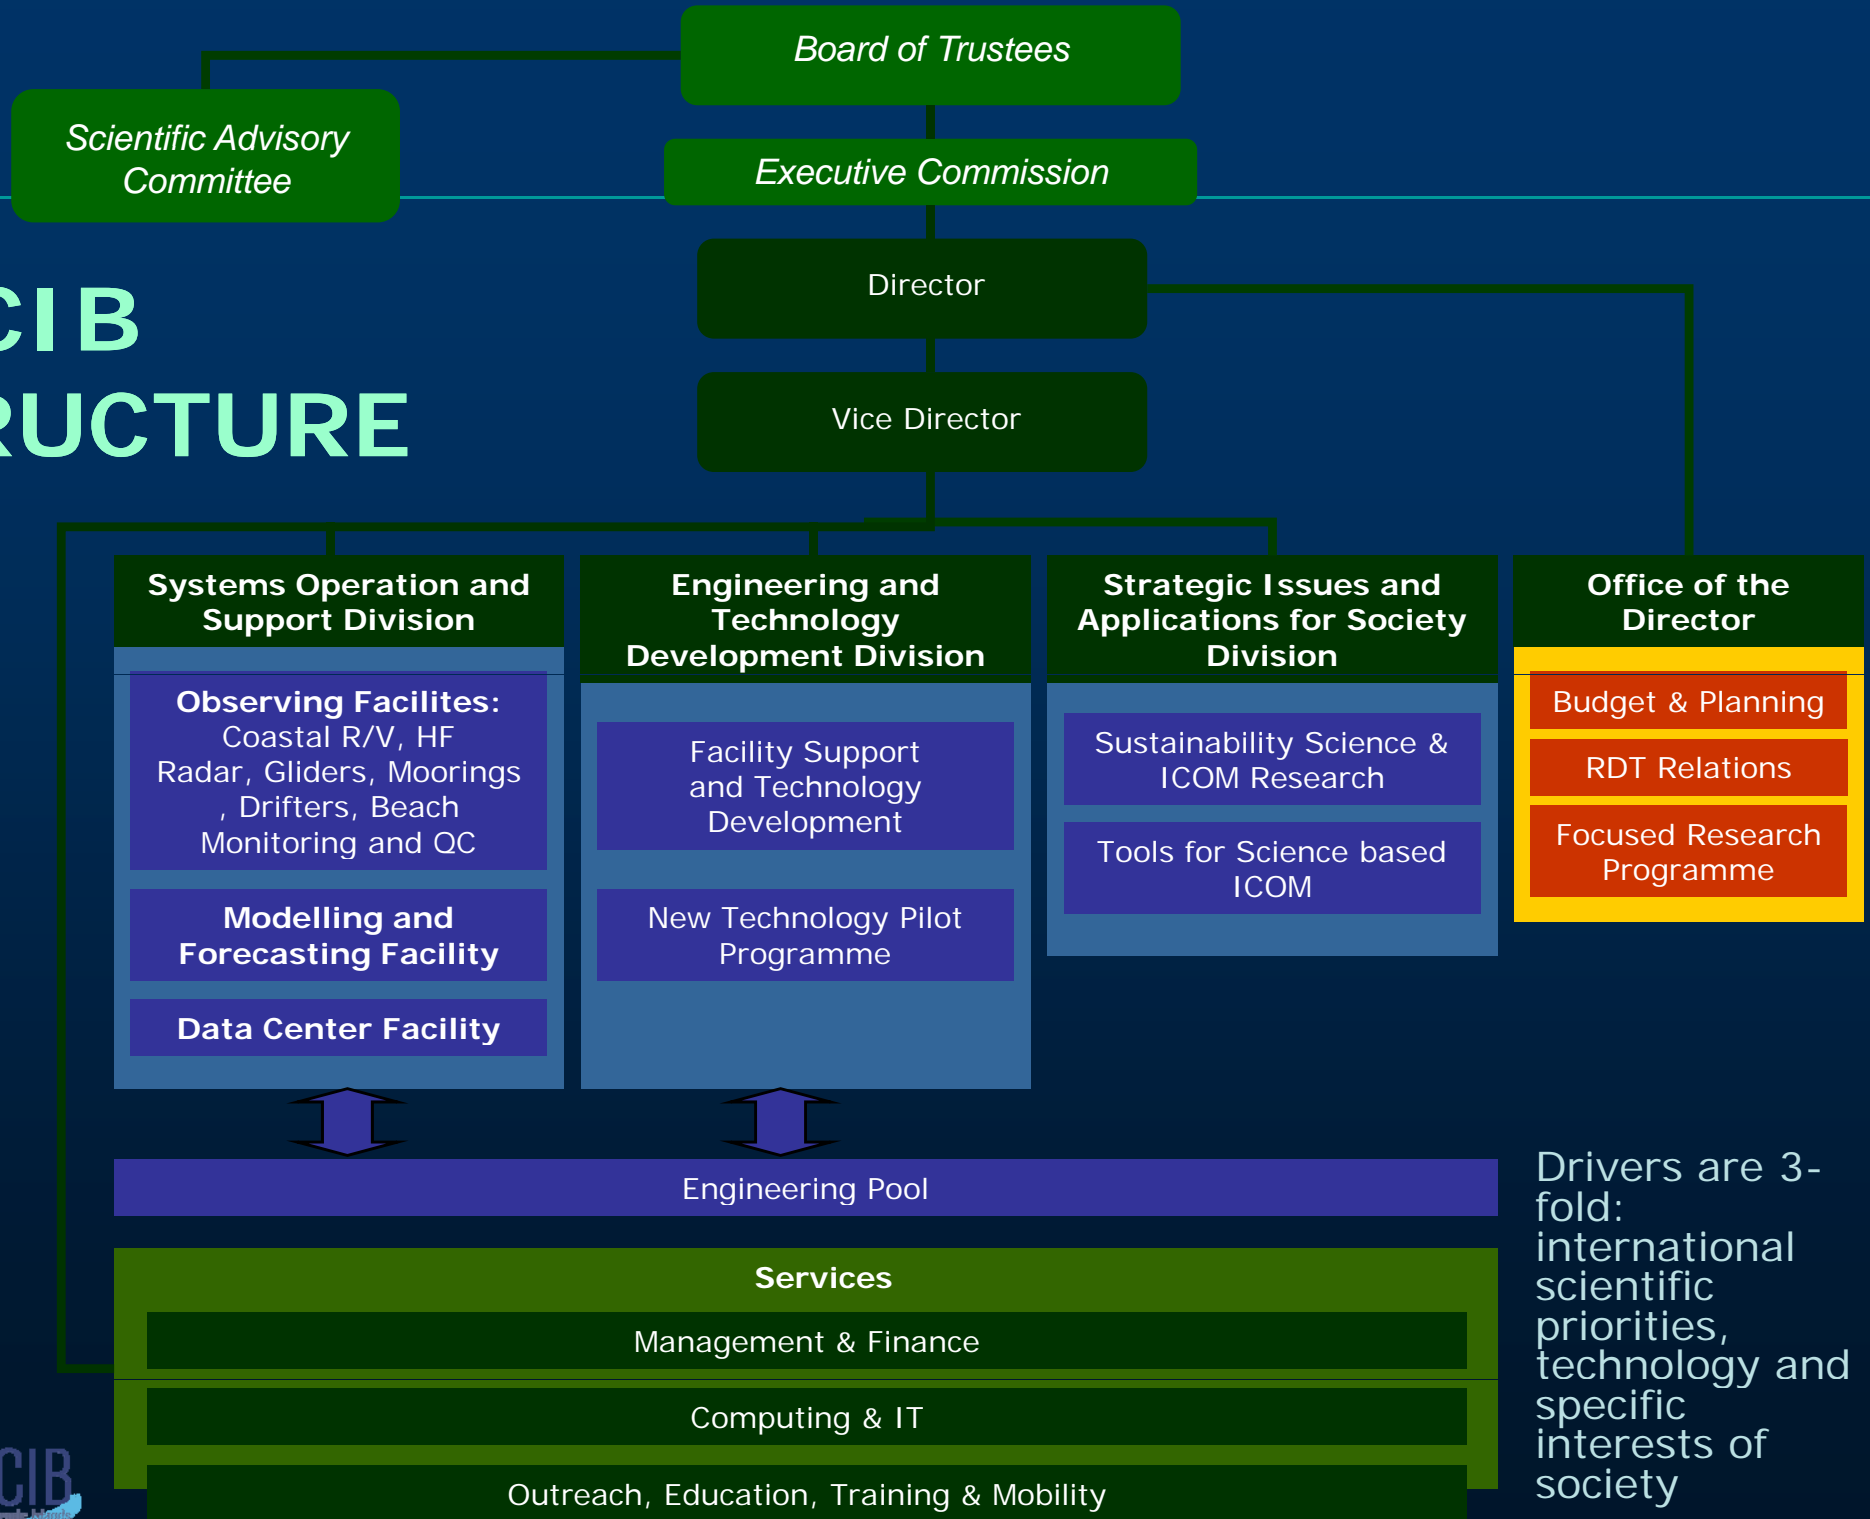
Board of Trustees

Scientific Advisory Committee

Executive Commission

Director

CIB
RUCTURE

Vice Director

Systems Operation and Support Division

Observing Facilites: Coastal R/V, HF Radar, Gliders, Moorings , Drifters, Beach Monitoring and QC

Modelling and Forecasting Facility

Data Center Facility

Engineering and Technology Development Division

Facility Support and Technology Development

New Technology Pilot Programme

Strategic Issues and Applications for Society Division

Sustainability Science & ICOM Research

Tools for Science based ICOM

Office of the Director

Budget & Planning

RDT Relations

Focused Research Programme

Engineering Pool

Services

Management & Finance

Computing & IT

Outreach, Education, Training & Mobility

Drivers are 3-fold: international scientific priorities, technology and specific interests of society

CIB